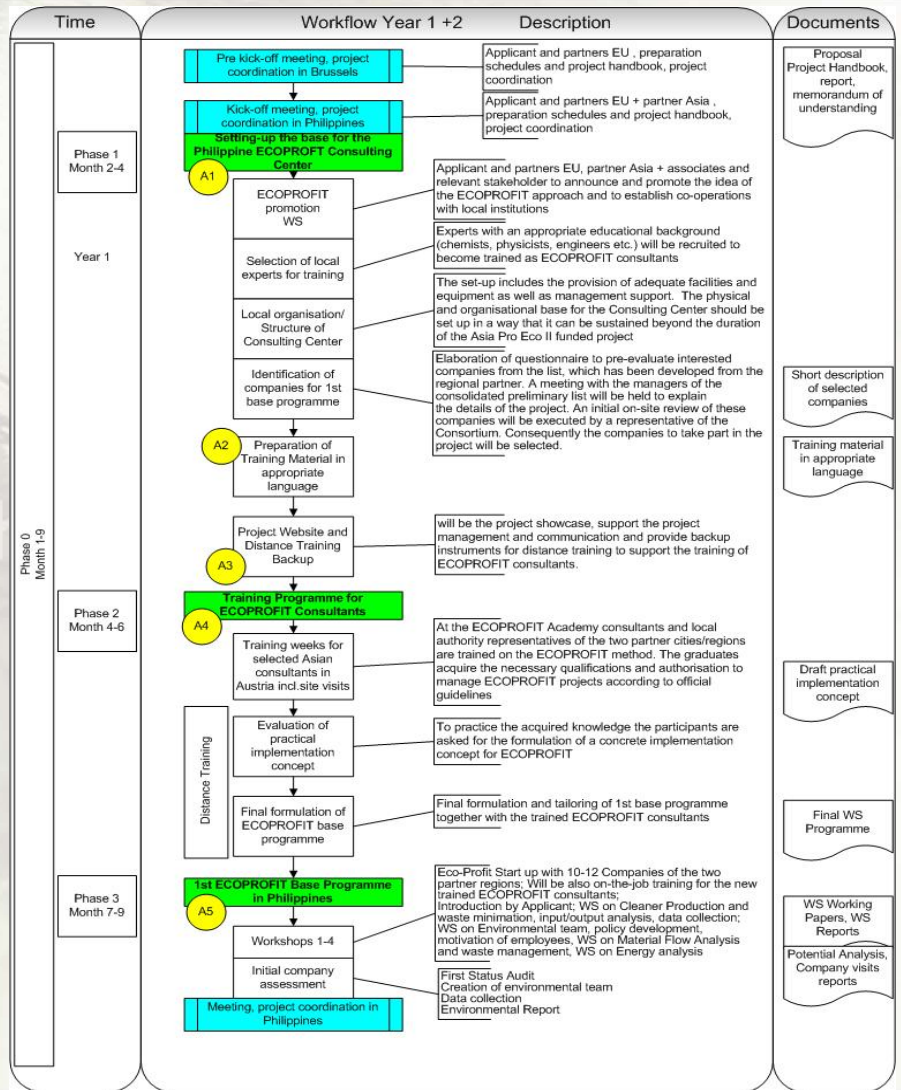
Time

Workflow Year 1 +2 Description

Documents

Pre kick-off meeting, project coordination in Brussels

Applicant and partners EU , preparation schedules and project handbook, project coordination

Proposal Project Handbook, report, memorandum of understanding

Kick-off meeting, project coordination in Philippines

Applicant and partners EU + partner Asia , preparation schedules and project handbook, project coordination

Phase 1 Month 2-4

Setting-up the base for the Philippine ECOPROFT Consulting Center

A1

ECOPROFIT promotion WS

Applicant and partners EU, partner Asia + associates and relevant stakeholder to announce and promote the idea of the ECOPROFIT approach and to establish co-operations with local institutions

Year 1

Selection of local experts for training

Experts with an appropriate educational background (chemists, physicists, engineers etc.) will be recruited to become trained as ECOPROFIT consultants

Local organisation/ Structure of Consulting Center

The set-up includes the provision of adequate facilities and equipment as well as management support. The physical and organisational base for the Consulting Center should be set up in a way that it can be sustained beyond the duration of the Asia Pro Eco II funded project

Identification of companies for 1st base programme

Elaboration of questionnaire to pre-evaluate interested companies from the list, which has been developed from the regional partner. A meeting with the managers of the consolidated preliminary list will be held to explain the details of the project. An initial on-site review of these companies will be executed by a representative of the Consortium. Consequently the companies to take part in the project will be selected.

Short description of selected companies

A2

Preparation of Training Material in appropriate language

Training material in appropriate language

Phase 0 Month 1-9

Project Website and Distance Training Backup

A3

will be the project showcase, support the project management and communication and provide backup instruments for distance training to support the training of ECOPROFIT consultants.

Phase 2 Month 4-6

Training Programme for ECOPROFIT Consultants

A4

Training weeks for selected Asian consultants in Austria incl.site visits

At the ECOPROFIT Academy consultants and local authority representatives of the two partner cities/regions are trained on the ECOPROFIT method. The graduates acquire the necessary qualifications and authorisation to manage ECOPROFIT projects according to official guidelines

Draft practical implementation concept

Distance Training

Evaluation of practical implementation concept

To practice the acquired knowledge the participants are asked for the formulation of a concrete implementation concept for ECOPROFIT

Final formulation of ECOPROFIT base programme

Final formulation and tailoring of 1st base programme together with the trained ECOPROFIT consultants

Final WS Programme

Phase 3 Month 7-9

1st ECOPROFIT Base Programme in Philippines

A5

Eco-Profit Start up with 10-12 Companies of the two partner regions; Will be also on-the-job training for the new trained ECOPROFIT consultants;
Introduction by Applicant; WS on Cleaner Production and waste minimation, input/output analysis, data collection; WS on Environmental team, policy development, motivation of employees, WS on Material Flow Analysis and waste management, WS on Energy analysis

WS Working Papers, WS Reports

Workshops 1-4

Initial company assessment

First Status Audit
Creation of environmental team
Data collection
Environmental Report

Potential Analysis, Company visits reports

Meeting, project coordination in Philippines